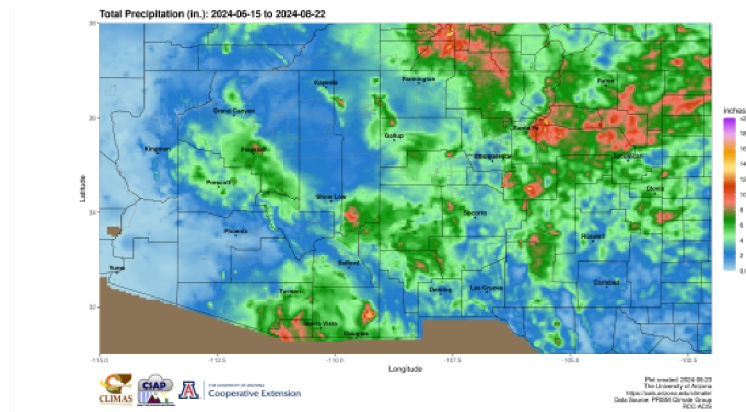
Total Precipitation (in.): 2024-06-15 to 2024-08-22

38
36
34
32

Latitude

Kayenta
Farmington
Grand Canyon
Kingman
Flagstaff
Gallup
Santa Fe
Raton
Albuquerque
Tucumcari
Prescott
Show Low
Socorro
Clovis
Phoenix
Safford
Roswell
Yuma
Tucson
Deming
Las Cruces
Carlsbad
Sierra Vista
Douglas

-115.0
-112.5
-110.0
-107.5
-105.0
-102.5

Longitude

inches
>20
18
16
14
12
10
8
6
4
2
0.0

CLIMAS
CIAP
THE UNIVERSITY OF ARIZONA
Cooperative Extension

Plot created: 2024-08-23
The University of Arizona
https://cals.arizona.edu/climate
Data Source: PRISM Climate Group
RCC-ACIS